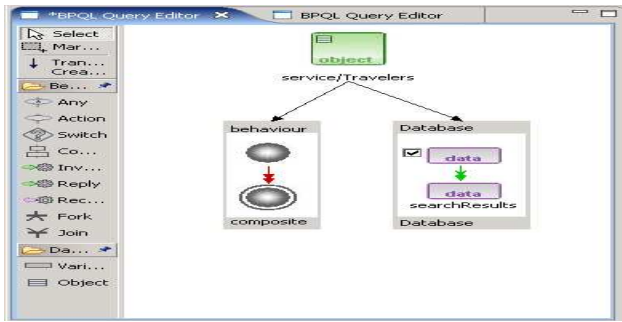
*BPQL Query Editor ✕
BPQL Query Editor

Select
Mar...
Tran... Crea...
Be...
Any
Action
Switch
Co...
Inv...
Reply
Rec...
Fork
Join
Da...
Vari...
Object

object
service/Travelers

behaviour
composite

Database
data
data
searchResults
Database